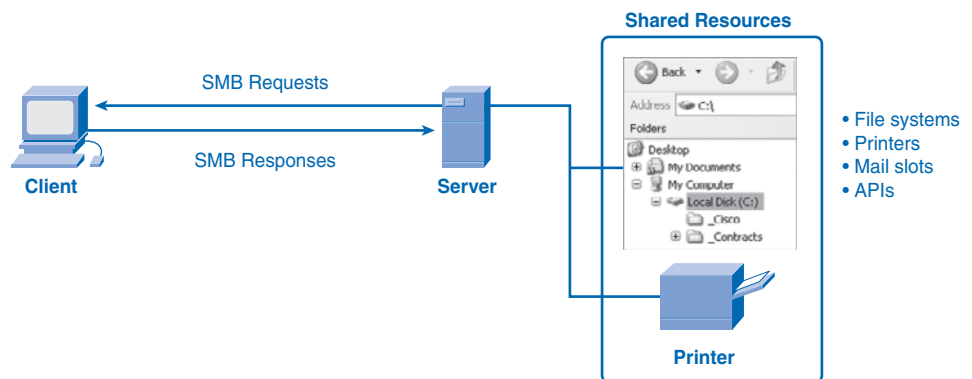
Shared Resources

SMB Requests

SMB Responses

Client

Server

Back

Address C:\

Folders

Desktop

My Documents

My Computer

Local Disk (C:)

_Cisco

_Contracts

Printer

• File systems
• Printers
• Mail slots
• APIs